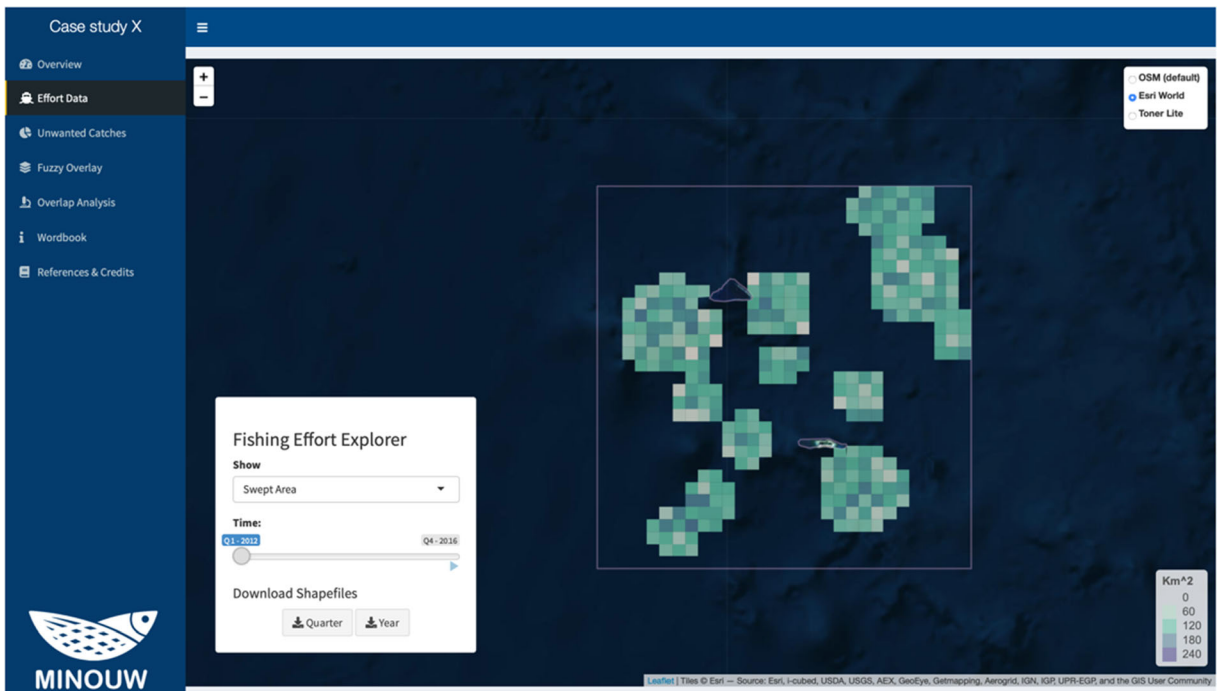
Case study X

≡

Overview
Effort Data
Unwanted Catches
Fuzzy Overlay
Overlap Analysis
Wordbook
References & Credits

MINOUW

+
−

OSM (default)
Esri World
Toner Lite

Fishing Effort Explorer

Show

Swept Area

Time:

Q1 - 2012

Q4 - 2016

Download Shapefiles

Quarter

Year

Km^2
0
60
120
180
240

Leaflet | Tiles © Esri — Source: Esri, i-cubed, USDA, USGS, AEX, GeoEye, Getmapping, Aerogrid, IGN, IGP, UPR-EGP, and the GIS User Community